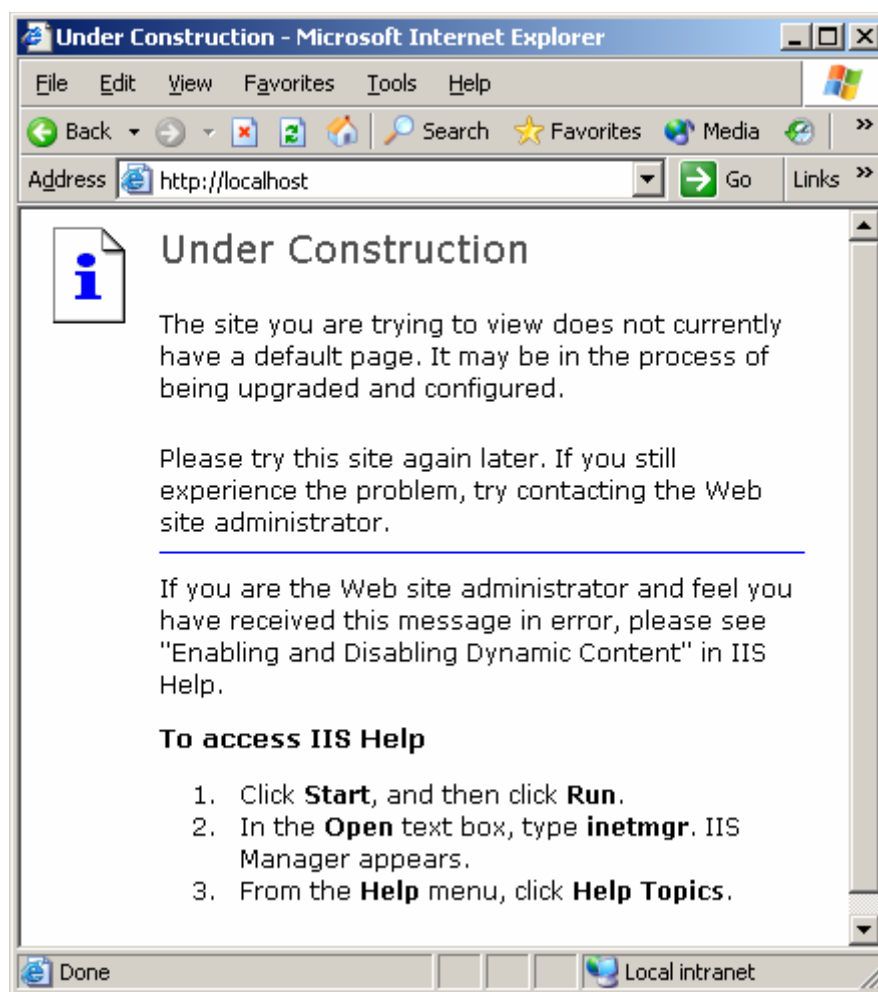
Under Construction - Microsoft Internet Explorer

File Edit View Favorites Tools Help

Back Search Favorites Media

Address http://localhost Go Links

Under Construction

The site you are trying to view does not currently have a default page. It may be in the process of being upgraded and configured.

Please try this site again later. If you still experience the problem, try contacting the Web site administrator.

If you are the Web site administrator and feel you have received this message in error, please see "Enabling and Disabling Dynamic Content" in IIS Help.

**To access IIS Help**

1. Click **Start**, and then click **Run**.
2. In the **Open** text box, type **inetmgr**. IIS Manager appears.
3. From the **Help** menu, click **Help Topics**.

Done Local intranet